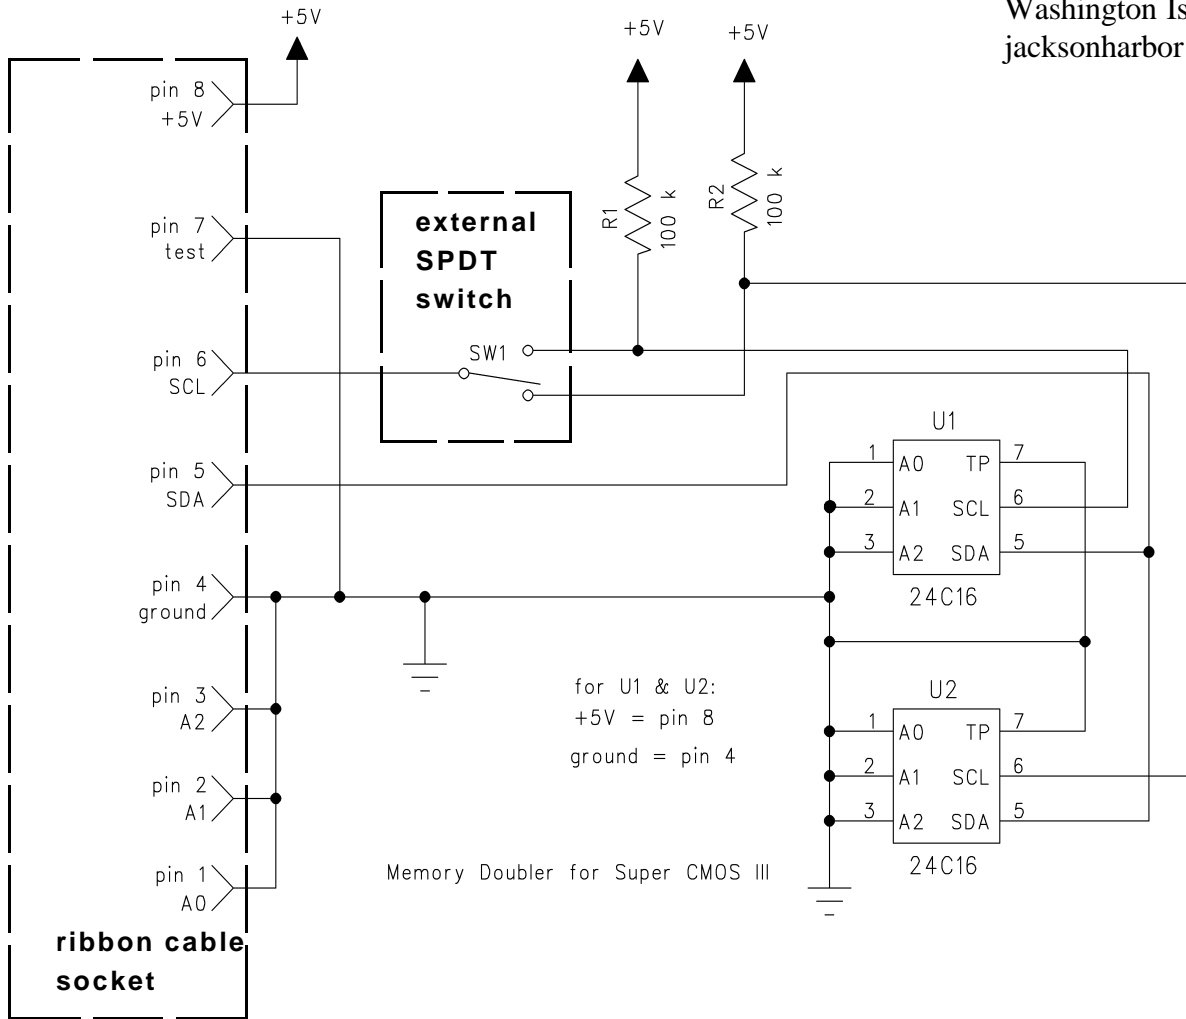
Washington Is
jacksonharbor

+5V

+5V

+5V

pin 8
+5V

pin 7
test

external
SPDT
switch

R1
100 k

R2
100 k

pin 6
SCL

SW1

pin 5
SDA

U1

1 A0
2 A1
3 A2
TP 7
SCL 6
SDA 5

24C16

pin 4
ground

for U1 & U2:
+5V = pin 8
ground = pin 4

pin 3
A2

pin 2
A1

U2

1 A0
2 A1
3 A2
TP 7
SCL 6
SDA 5

24C16

pin 1
A0

Memory Doubler for Super CMOS III

ribbon cable
socket